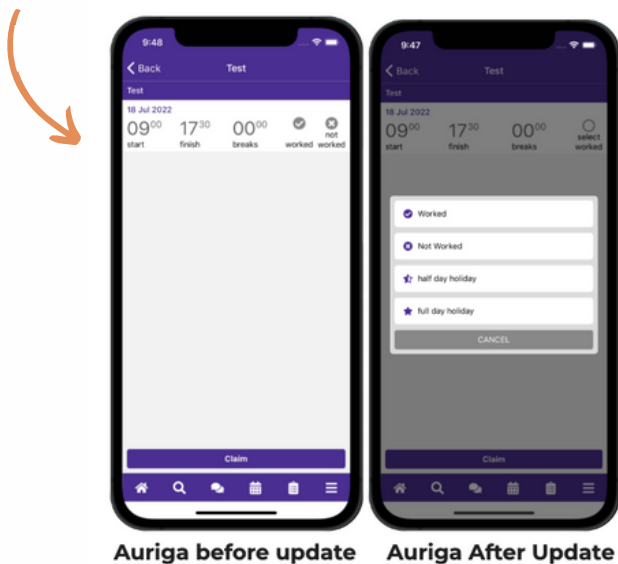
9:48

Back Test

Test

18 Jul 2022

$09^{00}$ start $17^{30}$ finish $00^{00}$ breaks worked not worked

Claim

9:47

Back Test

Test

18 Jul 2022

$09^{00}$ start $17^{30}$ finish $00^{00}$ breaks select worked

Worked

Not Worked

half day holiday

full day holiday

CANCEL

Claim

Auriga before update

Auriga After Update